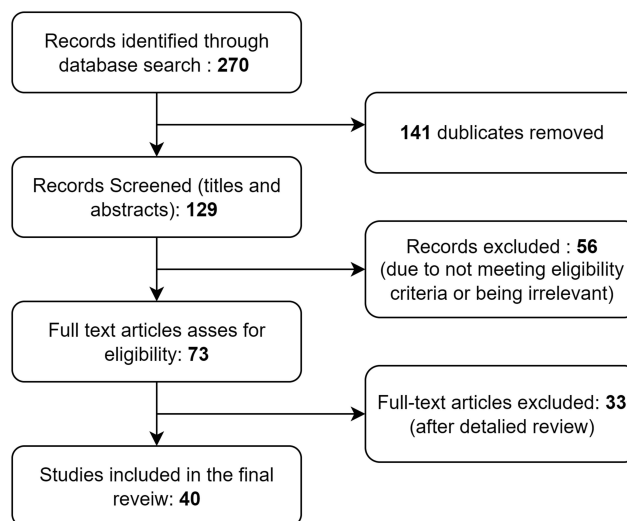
Records identified through database search : **270**

**141** dublicates removed

Records Screened (titles and abstracts): **129**

Records excluded : **56** (due to not meeting eligibility criteria or being irrelevant)

Full text articles asses for eligibility: **73**

Full-text articles excluded: **33** (after detalied review)

Studies included in the final reveiw: **40**